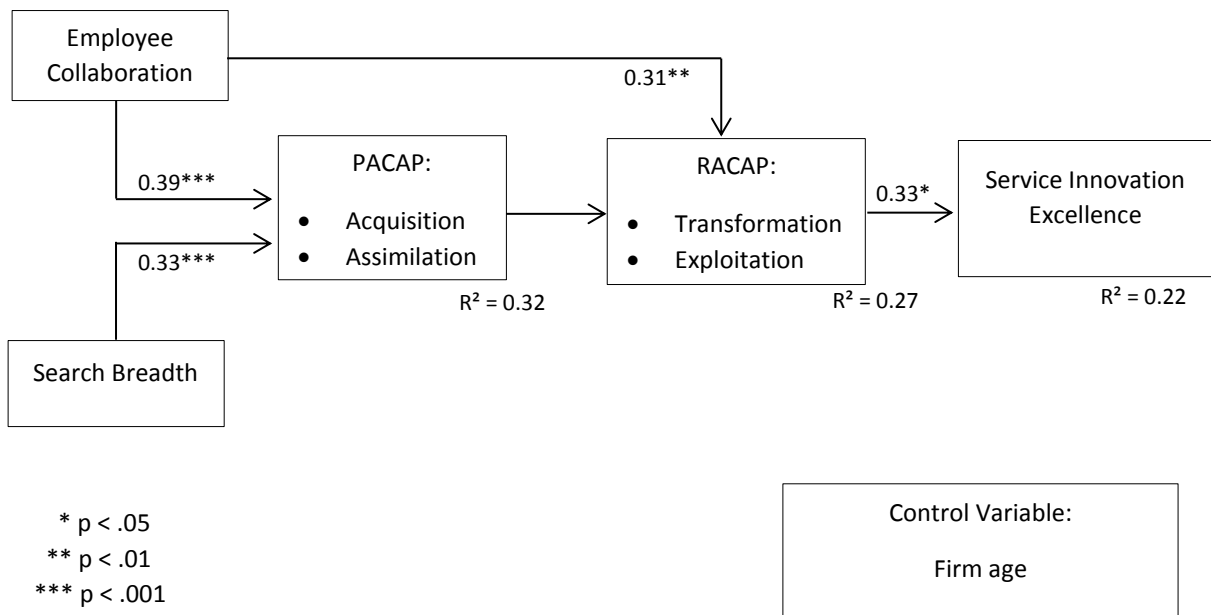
Employee Collaboration

0.31**

0.39***

PACAP:

- Acquisition
- Assimilation

RACAP:

- Transformation
- Exploitation

0.33*

Service Innovation Excellence

0.33***

$R^2 = 0.32$

$R^2 = 0.27$

$R^2 = 0.22$

Search Breadth

* p < .05
** p < .01
*** p < .001

Control Variable:

Firm age